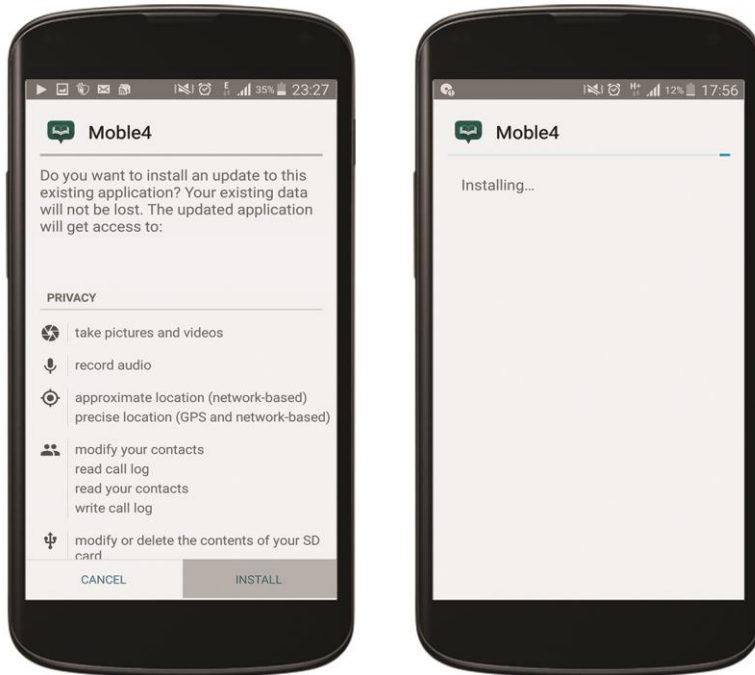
35% 23:27

Moble4

Do you want to install an update to this existing application? Your existing data will not be lost. The updated application will get access to:

PRIVACY

take pictures and videos

record audio

approximate location (network-based)
precise location (GPS and network-based)

modify your contacts
read call log
read your contacts
write call log

modify or delete the contents of your SD card

CANCEL

INSTALL

12% 17:56

Moble4

Installing...